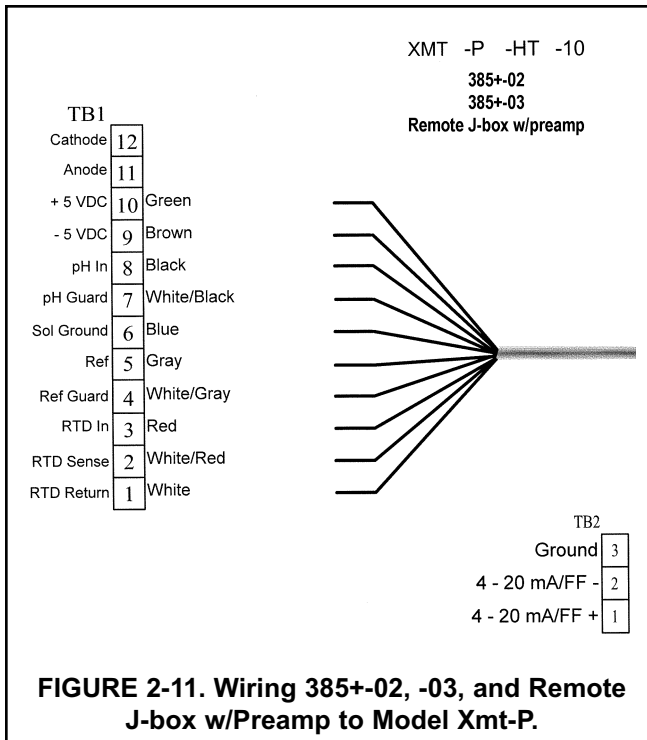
XMT -P -HT -10
385+-02
385+-03
Remote J-box w/preamp

TB1

| | | |
|---|---|---|
| Cathode | 12 | |
| Anode | 11 | |
| + 5 VDC | 10 | Green |
| - 5 VDC | 9 | Brown |
| pH In | 8 | Black |
| pH Guard | 7 | White/Black |
| Sol Ground | 6 | Blue |
| Ref | 5 | Gray |
| Ref Guard | 4 | White/Gray |
| RTD In | 3 | Red |
| RTD Sense | 2 | White/Red |
| RTD Return | 1 | White |

TB2

| | |
|---|---|
| Ground | 3 |
| 4 - 20 mA/FF - | 2 |
| 4 - 20 mA/FF + | 1 |

FIGURE 2-11. Wiring 385+-02, -03, and Remote J-box w/Preamp to Model Xmt-P.